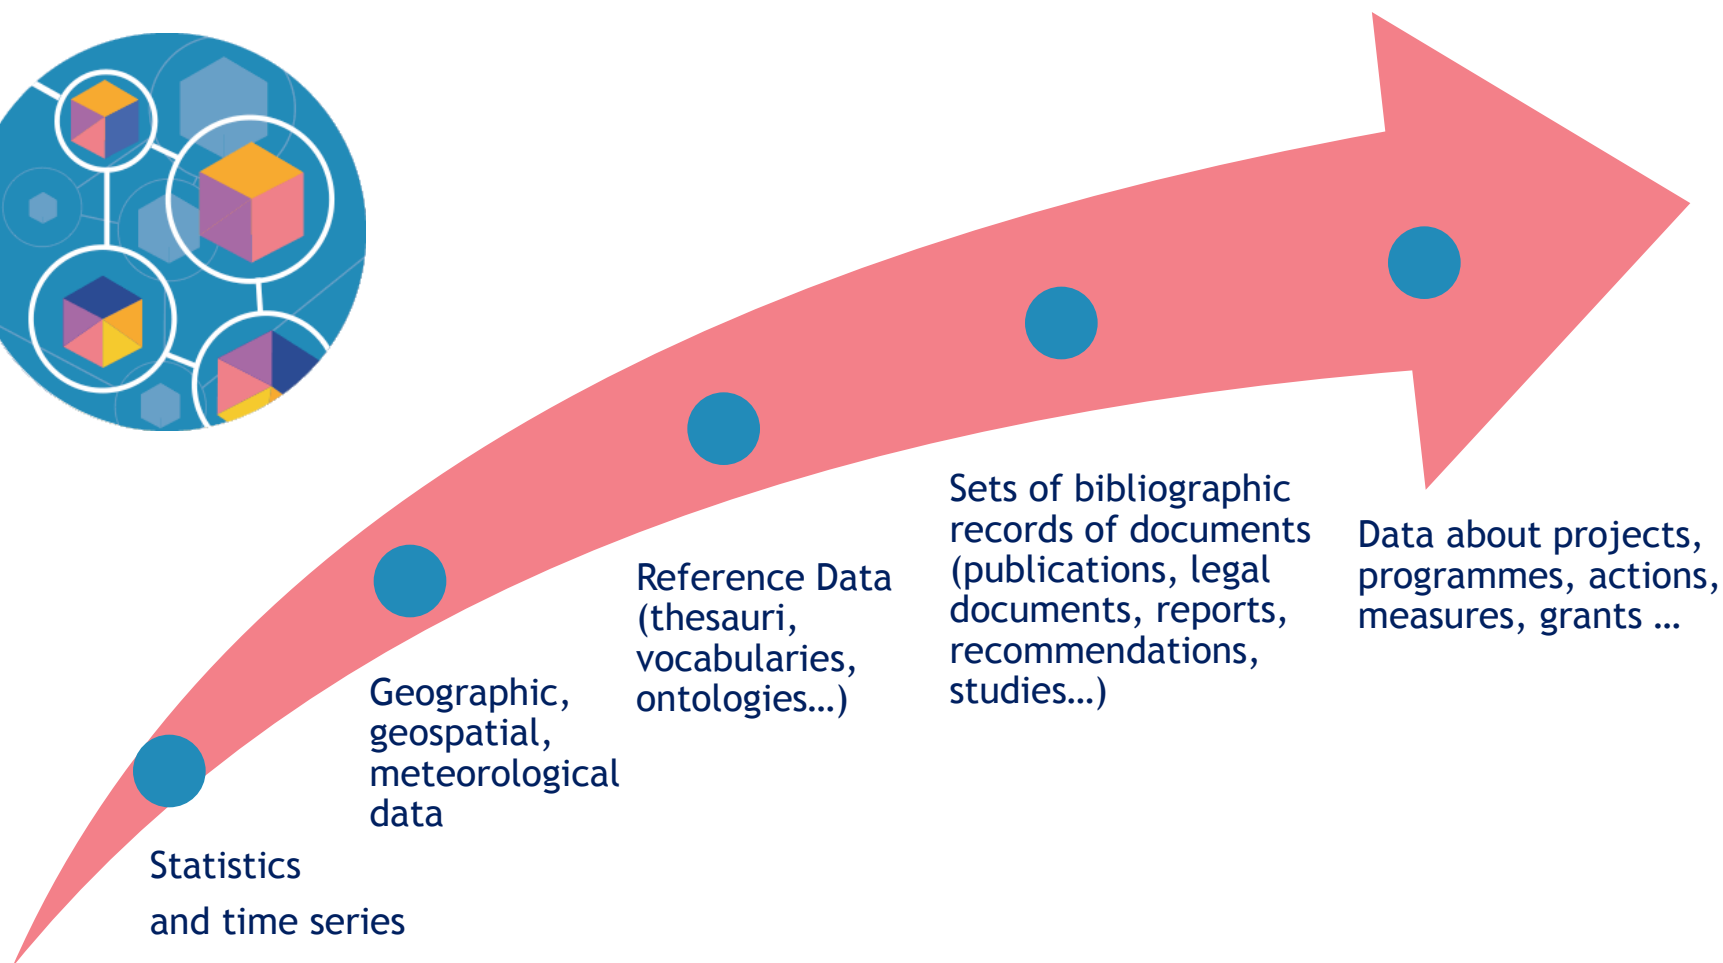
Statistics
and time series

Geographic, geospatial, meteorological data

Reference Data (thesauri, vocabularies, ontologies…)

Sets of bibliographic records of documents (publications, legal documents, reports, recommendations, studies…)

Data about projects, programmes, actions, measures, grants …